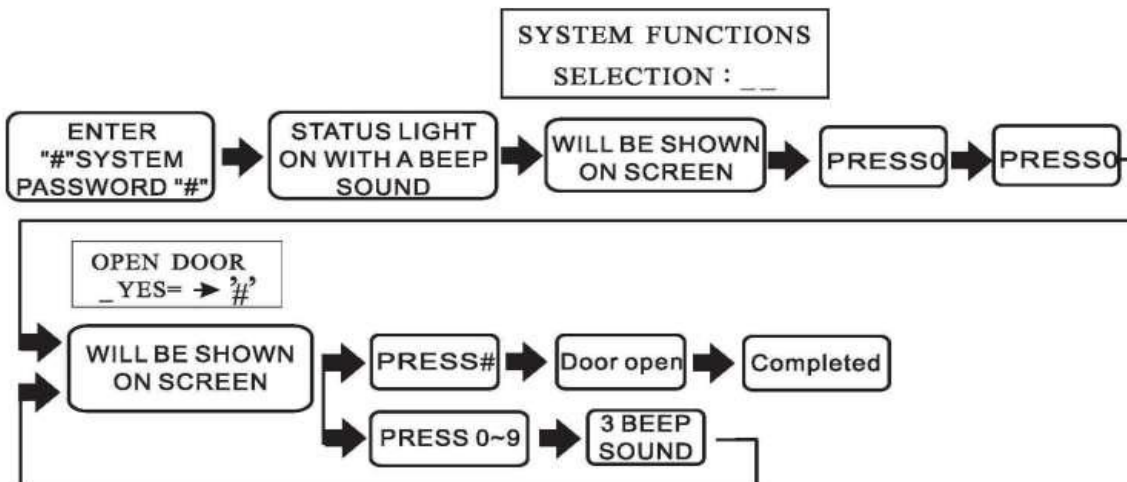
SYSTEM FUNCTIONS
SELECTION : _ _

ENTER "#"SYSTEM PASSWORD "#"

STATUS LIGHT ON WITH A BEEP SOUND

WILL BE SHOWN ON SCREEN

PRESS0

PRESS0

OPEN DOOR
_YES= → '#'

WILL BE SHOWN ON SCREEN

PRESS#

Door open

Completed

PRESS 0~9

3 BEEP SOUND